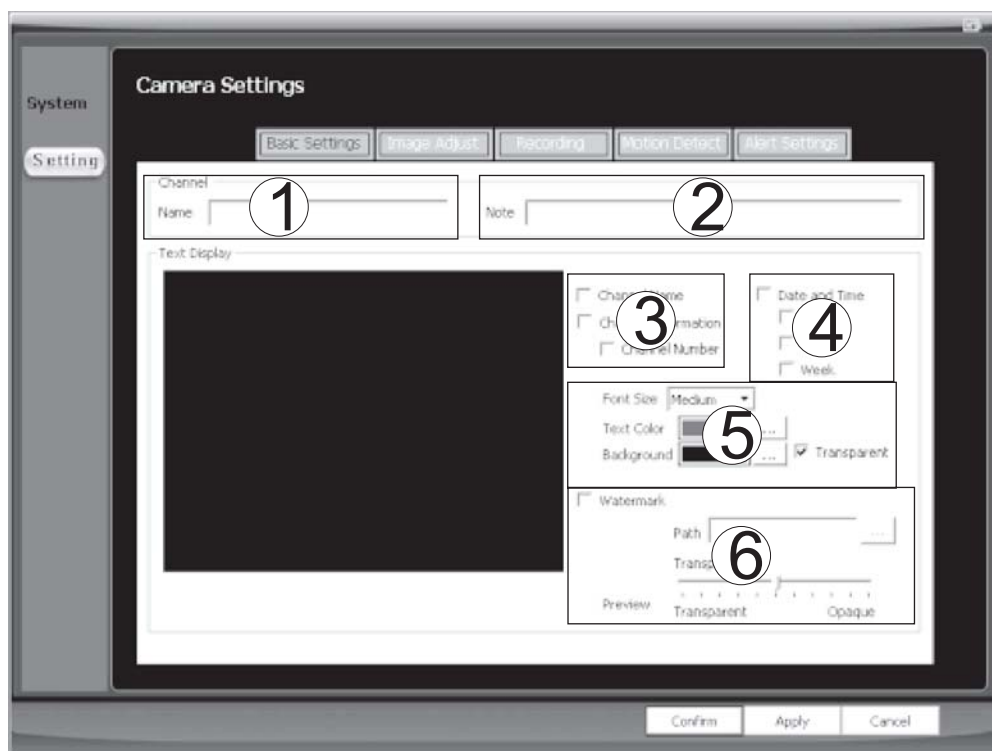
System

Setting

Camera Settings

Basic Settings | Image Adjust | Recording | Motion Detect | Alert Settings

Channel
Name
1

Note
2

Text Display

Chan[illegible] Name
Ch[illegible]rmation
Channel Number
3

Date and Time
Week
4

Font Size Medium
Text Color ...
Background ...
Transparent
5

Watermark
Path ...
Transp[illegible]
6
Preview Transparent Opaque

Confirm Apply Cancel